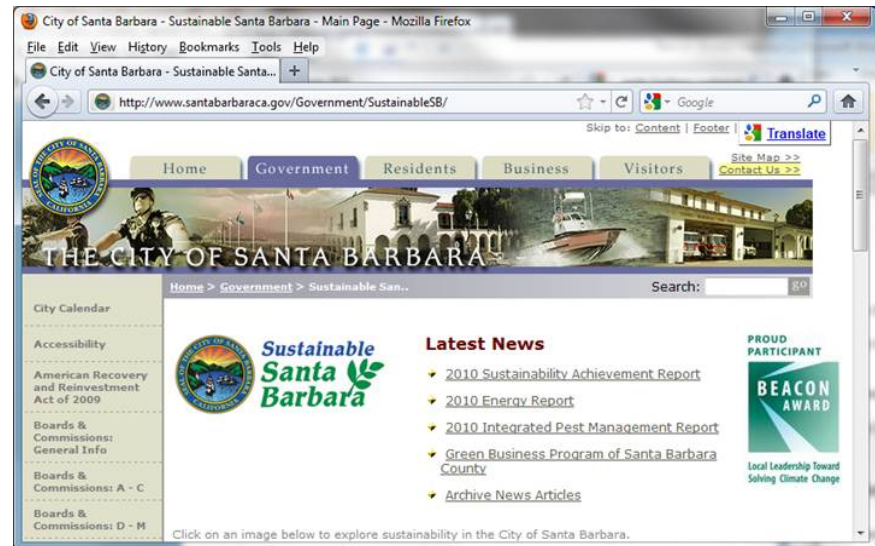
City of Santa Barbara - Sustainable Santa Barbara - Main Page - Mozilla Firefox

File Edit View History Bookmarks Tools Help

City of Santa Barbara - Sustainable Santa... +

http://www.santabarbaraca.gov/Government/SustainableSB/

Google

Skip to: Content | Footer | Translate

Home Government Residents Business Visitors

Site Map >>
Contact Us >>

THE CITY OF SANTA BARBARA

Home > Government > Sustainable San..

Search: go

City Calendar

Accessibility

American Recovery and Reinvestment Act of 2009

Boards & Commissions: General Info

Boards & Commissions: A - C

Boards & Commissions: D - M

Sustainable Santa Barbara

Latest News

2010 Sustainability Achievement Report

2010 Energy Report

2010 Integrated Pest Management Report

Green Business Program of Santa Barbara County

Archive News Articles

PROUD PARTICIPANT

BEACON AWARD

Local Leadership Toward Solving Climate Change

Click on an image below to explore sustainability in the City of Santa Barbara.